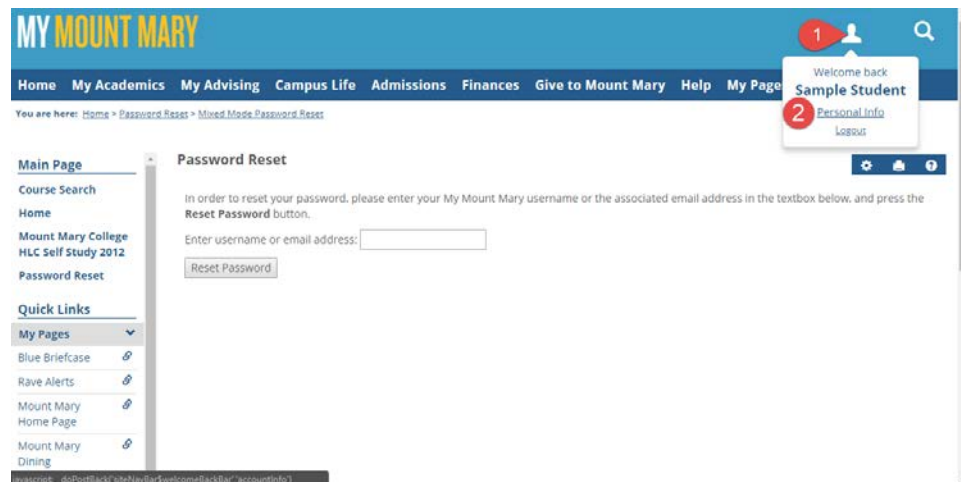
MY MOUNT MARY

1

Welcome back
Sample Student
2 Personal Info
Logout

Home My Academics My Advising Campus Life Admissions Finances Give to Mount Mary Help My Page

You are here: Home > Password Reset > Mixed Mode Password Reset

Main Page
Course Search
Home
Mount Mary College HLC Self Study 2012
Password Reset

Quick Links
My Pages
Blue Briefcase
Rave Alerts
Mount Mary Home Page
Mount Mary Dining

Password Reset

In order to reset your password, please enter your My Mount Mary username or the associated email address in the textbox below, and press the Reset Password button.

Enter username or email address:

Reset Password

javascript:_doPostBack('siteNavBar$welcomeBackBar','accountInfo')